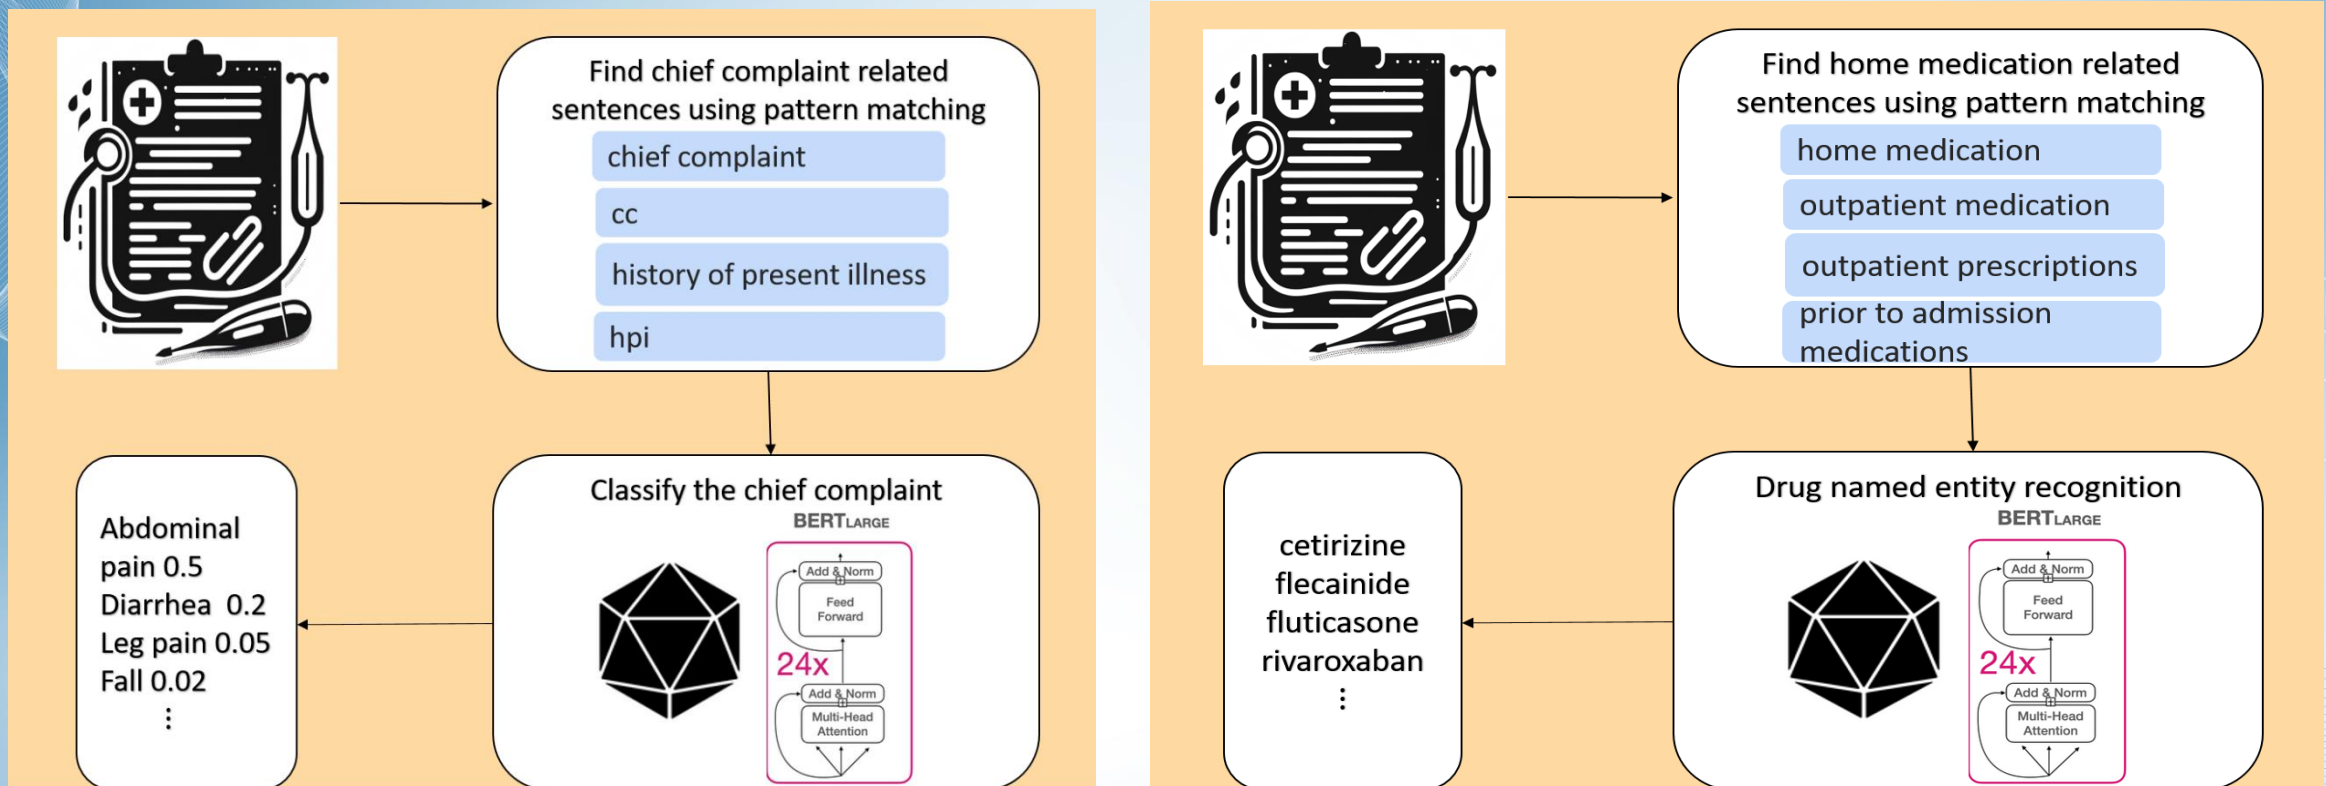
Find chief complaint related sentences using pattern matching

chief complaint

cc

history of present illness

hpi

Classify the chief complaint

BERT$_{LARGE}$

Add & Norm

Feed Forward

24x

Add & Norm

Multi-Head Attention

Abdominal pain 0.5
Diarrhea 0.2
Leg pain 0.05
Fall 0.02
⋮

Find home medication related sentences using pattern matching

home medication

outpatient medication

outpatient prescriptions

prior to admission medications

Drug named entity recognition

BERT$_{LARGE}$

Add & Norm

Feed Forward

24x

Add & Norm

Multi-Head Attention

cetirizine
flecainide
fluticasone
rivaroxaban
⋮